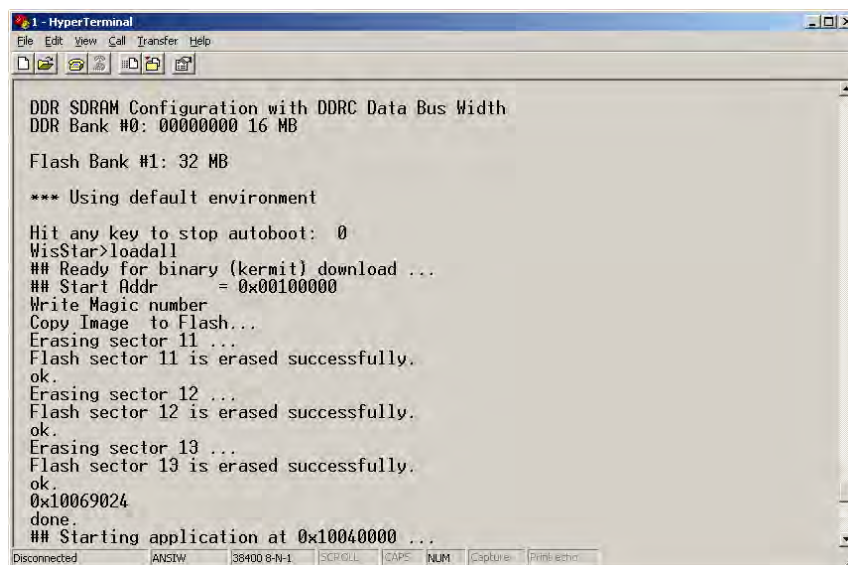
1 - HyperTerminal
File Edit View Call Transfer Help

DDR SDRAM Configuration with DDRC Data Bus Width
DDR Bank #0: 00000000 16 MB

Flash Bank #1: 32 MB

*** Using default environment

Hit any key to stop autoboot: 0
WisStar>loadall
## Ready for binary (kermit) download ...
## Start Addr = 0x00100000
Write Magic number
Copy Image to Flash...
Erasing sector 11 ...
Flash sector 11 is erased successfully.
ok.
Erasing sector 12 ...
Flash sector 12 is erased successfully.
ok.
Erasing sector 13 ...
Flash sector 13 is erased successfully.
ok.
0x10069024
done.
## Starting application at 0x10040000 ...

Disconnected ANSIW 38400 8-N-1 SCROLL CAPS NUM Capture Print echo